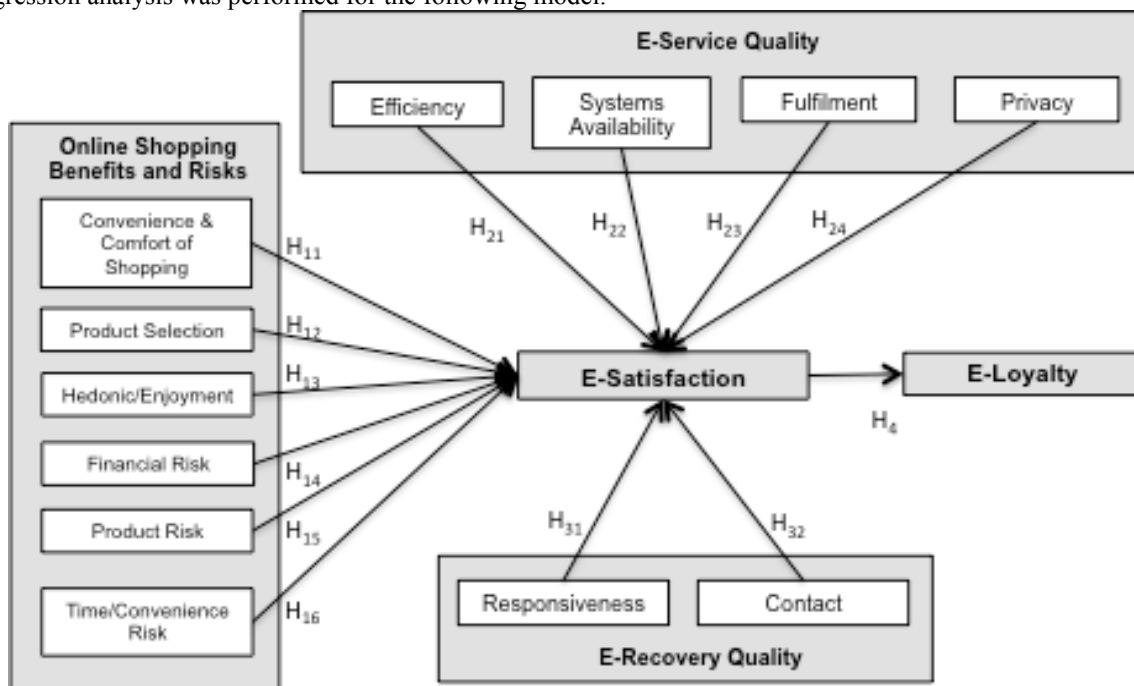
gression analysis was performed for the following model.

E-Service Quality

Efficiency

Systems Availability

Fulfilment

Privacy

Online Shopping Benefits and Risks

Convenience & Comfort of Shopping

Product Selection

Hedonic/Enjoyment

Financial Risk

Product Risk

Time/Convenience Risk

$H_{11}$

$H_{12}$

$H_{13}$

$H_{14}$

$H_{15}$

$H_{16}$

$H_{21}$

$H_{22}$

$H_{23}$

$H_{24}$

E-Satisfaction

E-Loyalty

$H_4$

$H_{31}$

$H_{32}$

Responsiveness

Contact

E-Recovery Quality